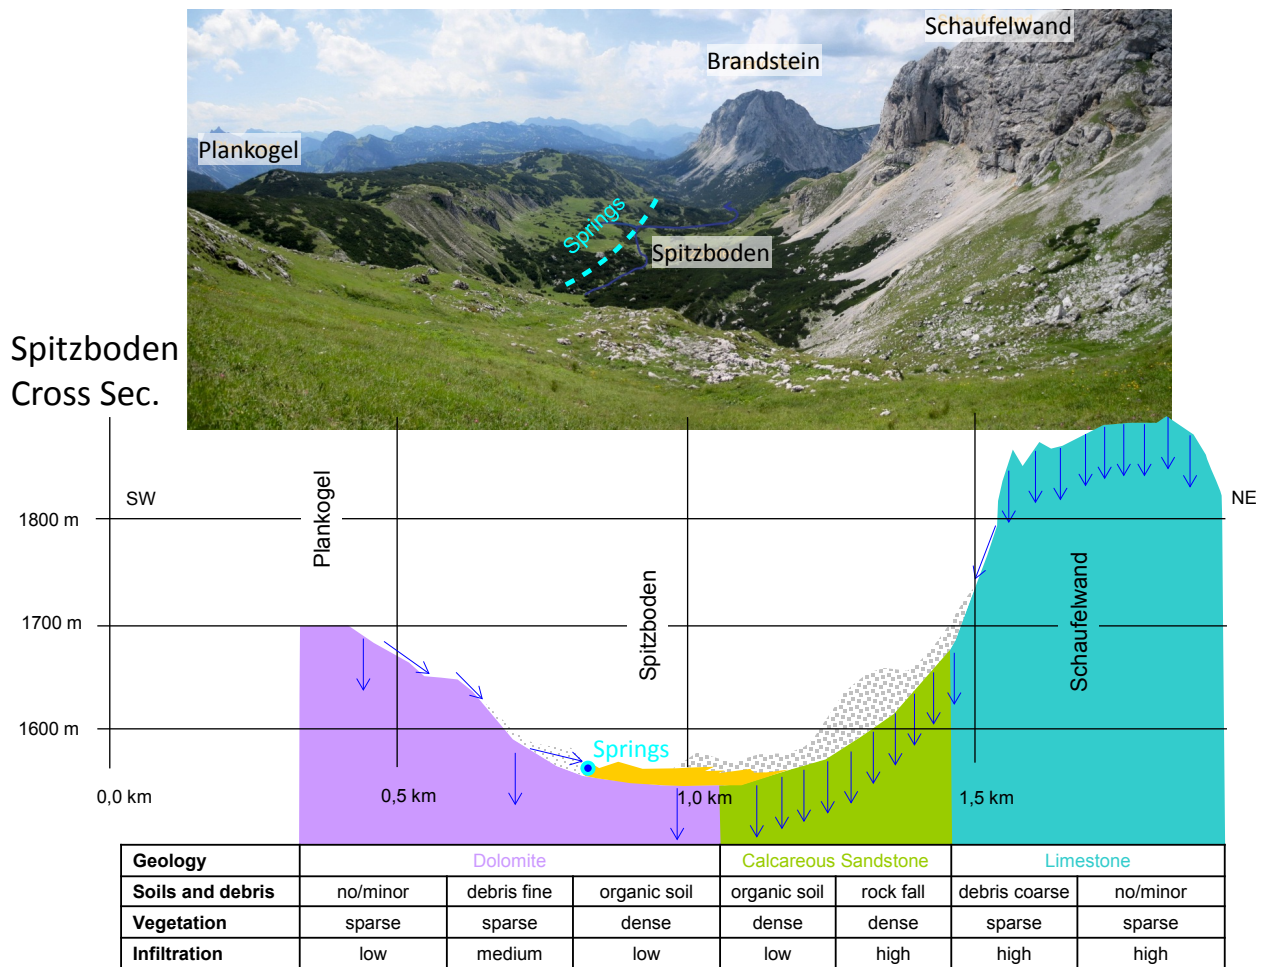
Schaufelwand
Brandstein
Plankogel
Springs
Spitzboden

Spitzboden Cross Sec.

SW
NE
1800 m
1700 m
1600 m
Plankogel
Spitzboden
Schaufelwand
Springs
0,0 km
0,5 km
1,0 km
1,5 km

| Geology | Dolomite | | | Calcareous Sandstone | | Limestone | |
|---|---|---|---|---|---|---|---|
| Soils and debris | no/minor | debris fine | organic soil | organic soil | rock fall | debris coarse | no/minor |
| Vegetation | sparse | sparse | dense | dense | dense | sparse | sparse |
| Infiltration | low | medium | low | low | high | high | high |